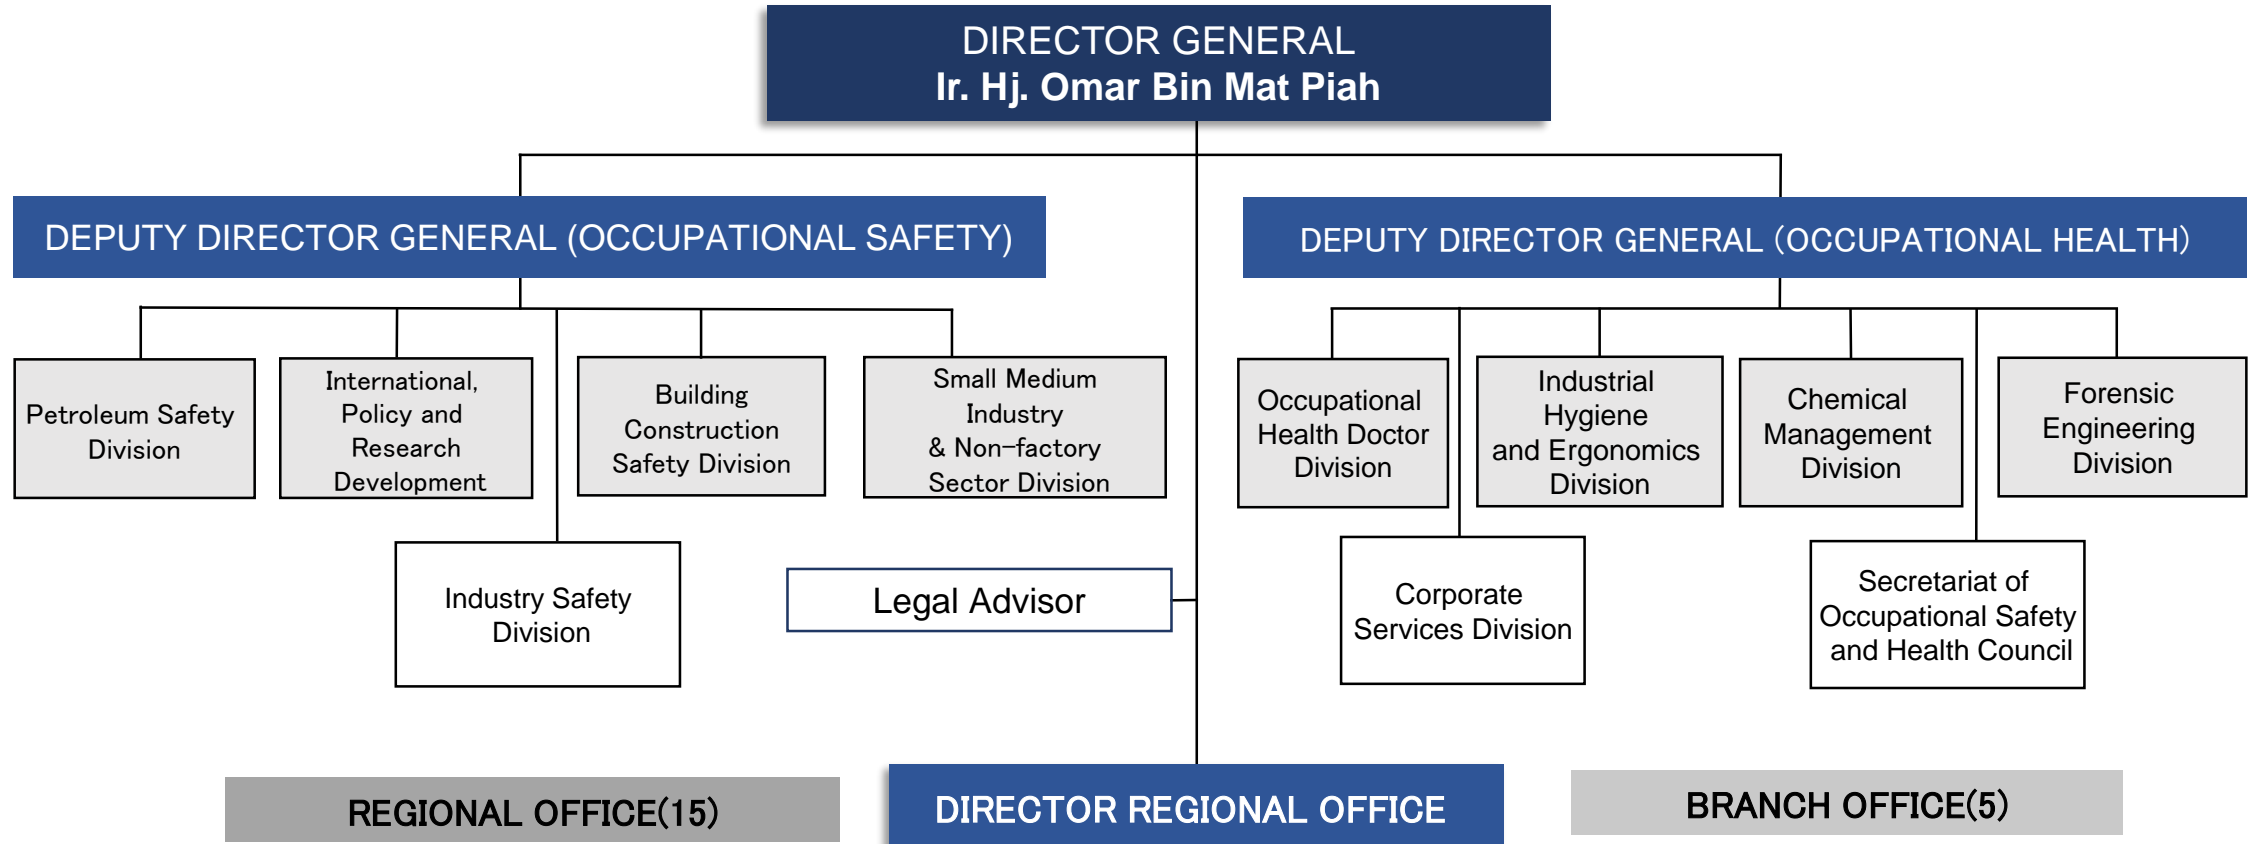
DIRECTOR GENERAL
Ir. Hj. Omar Bin Mat Piah

DEPUTY DIRECTOR GENERAL (OCCUPATIONAL SAFETY)

DEPUTY DIRECTOR GENERAL (OCCUPATIONAL HEALTH)

Petroleum Safety Division

International, Policy and Research Development

Building Construction Safety Division

Small Medium Industry & Non-factory Sector Division

Industry Safety Division

Legal Advisor

Occupational Health Doctor Division

Industrial Hygiene and Ergonomics Division

Chemical Management Division

Forensic Engineering Division

Corporate Services Division

Secretariat of Occupational Safety and Health Council

REGIONAL OFFICE(15)

DIRECTOR REGIONAL OFFICE

BRANCH OFFICE(5)